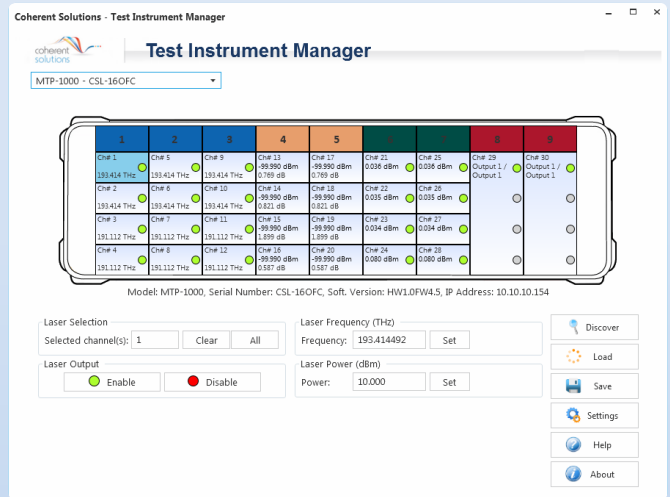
Coherent Solutions - Test Instrument Manager

coherent solutions

Test Instrument Manager

MTP-1000 - CSL-16OFC

| 1 | 2 | 3 | 4 | 5 | 6 | 7 | 8 | 9 |
|---|---|---|---|---|---|---|---|---|
| Ch# 1 193.414 THz | Ch# 5 193.414 THz | Ch# 9 193.414 THz | Ch# 13 -99.990 dBm 0.769 dB | Ch# 17 -99.990 dBm 0.769 dB | Ch# 21 0.036 dBm | Ch# 25 0.036 dBm | Ch# 29 Output 1 / Output 1 | Ch# 30 Output 1 / Output 1 |
| Ch# 2 193.414 THz | Ch# 6 193.414 THz | Ch# 10 193.414 THz | Ch# 14 -99.990 dBm 0.821 dB | Ch# 18 -99.990 dBm 0.821 dB | Ch# 22 0.035 dBm | Ch# 26 0.035 dBm | | |
| Ch# 3 191.112 THz | Ch# 7 191.112 THz | Ch# 11 191.112 THz | Ch# 15 -99.990 dBm 1.899 dB | Ch# 19 -99.990 dBm 1.899 dB | Ch# 23 0.034 dBm | Ch# 27 0.034 dBm | | |
| Ch# 4 191.112 THz | Ch# 8 191.112 THz | Ch# 12 191.112 THz | Ch# 16 -99.990 dBm 0.587 dB | Ch# 20 -99.990 dBm 0.587 dB | Ch# 24 0.080 dBm | Ch# 28 0.080 dBm | | |

Model: MTP-1000, Serial Number: CSL-16OFC, Soft. Version: HW1.0FW4.5, IP Address: 10.10.10.154

Laser Selection
Selected channel(s): 1 Clear All

Laser Output
Enable Disable

Laser Frequency (THz)
Frequency: 193.414492 Set

Laser Power (dBm)
Power: 10.000 Set

Discover
Load
Save
Settings
Help
About